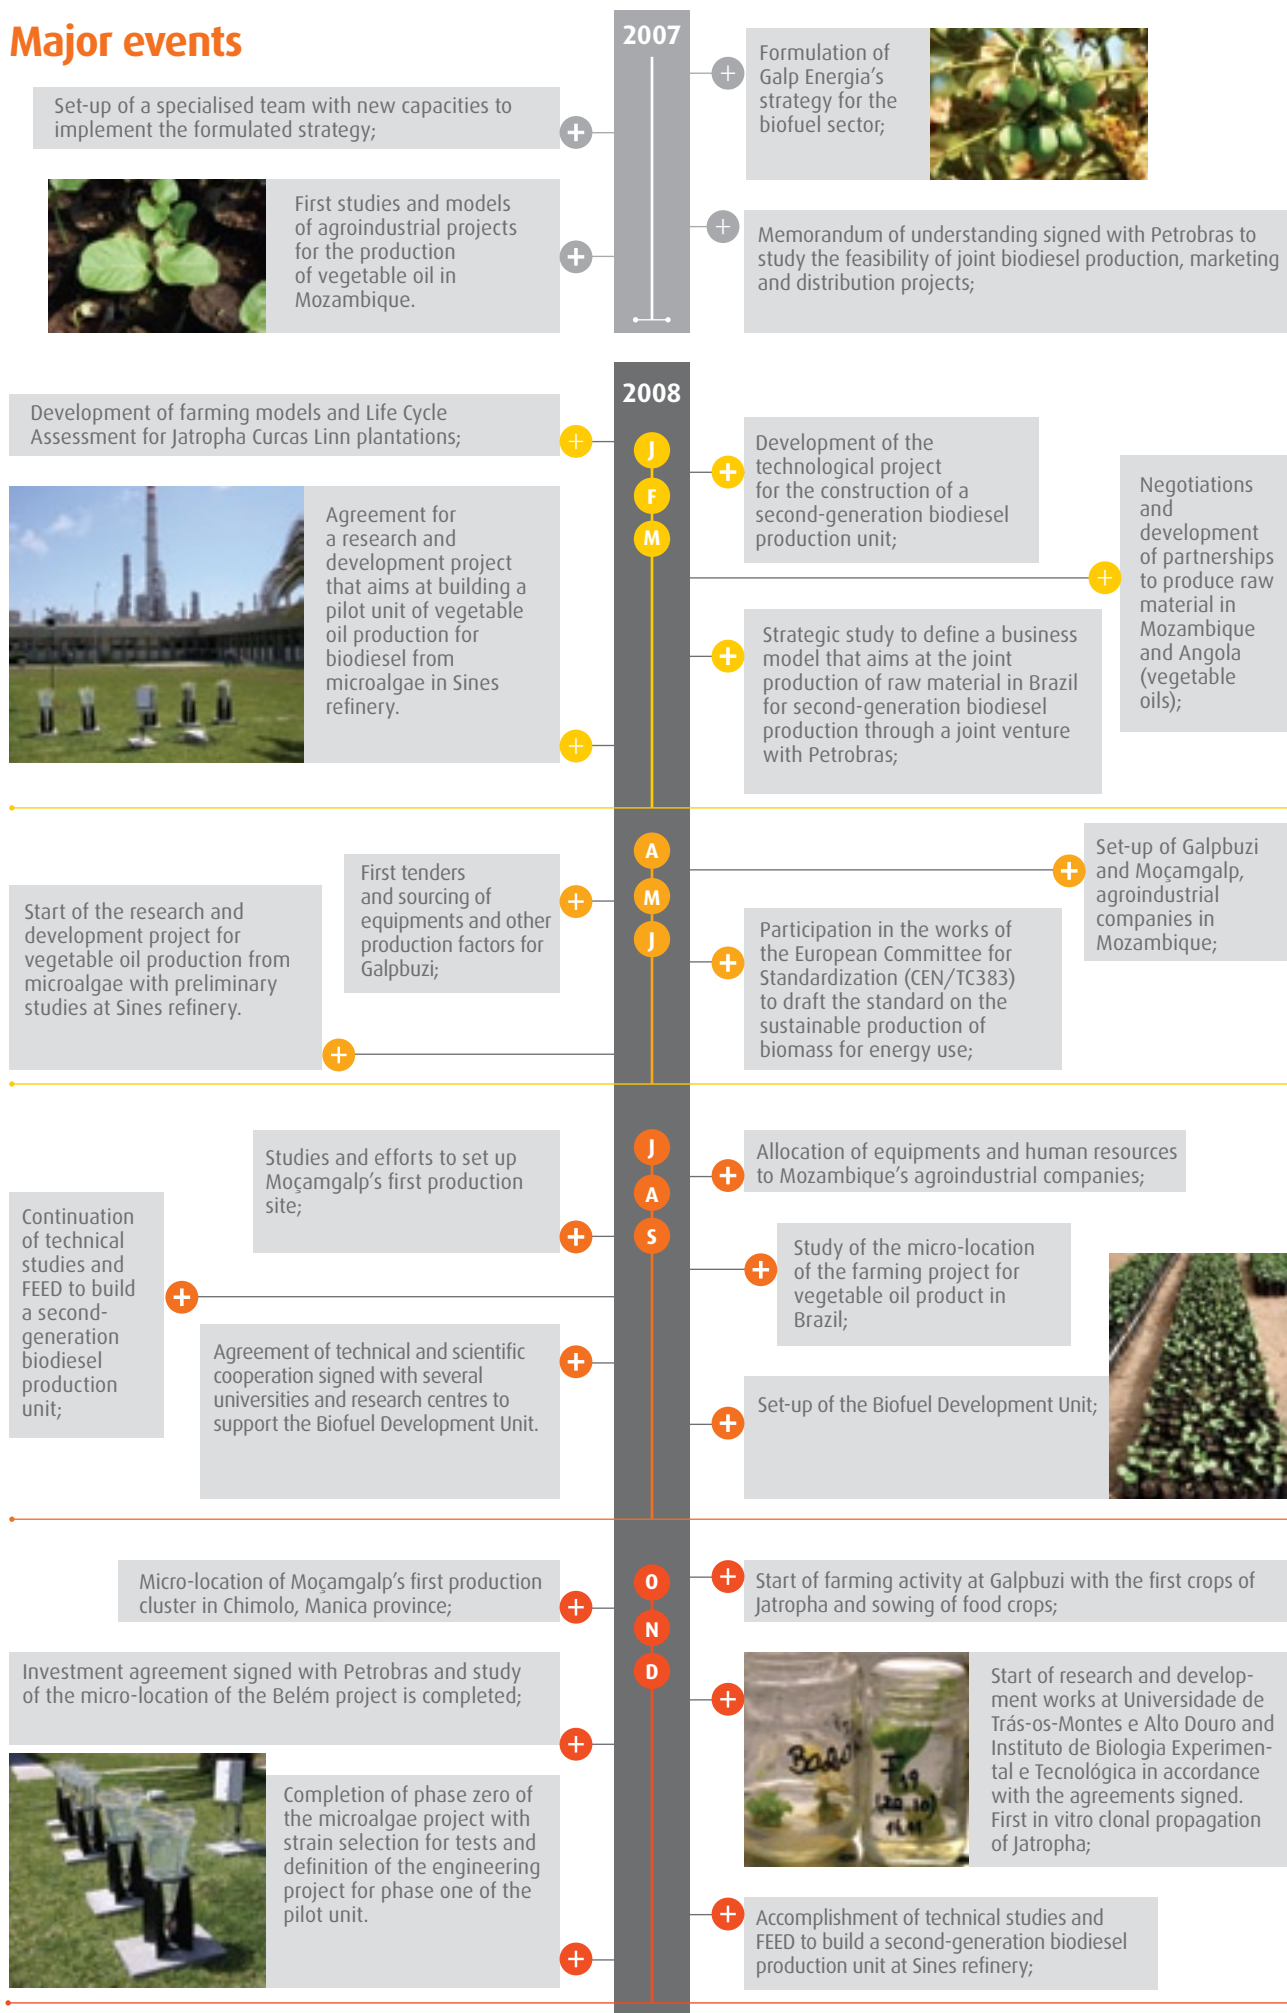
Major events

2007

Set-up of a specialised team with new capacities to implement the formulated strategy;

First studies and models of agroindustrial projects for the production of vegetable oil in Mozambique.

Formulation of Galp Energia's strategy for the biofuel sector;

Memorandum of understanding signed with Petrobras to study the feasibility of joint biodiesel production, marketing and distribution projects;

2008

Development of farming models and Life Cycle Assessment for Jatropha Curcas Linn plantations;

Agreement for a research and development project that aims at building a pilot unit of vegetable oil production for biodiesel from microalgae in Sines refinery.

J
F
M

Development of the technological project for the construction of a second-generation biodiesel production unit;

Negotiations and development of partnerships to produce raw material in Mozambique and Angola (vegetable oils);

Strategic study to define a business model that aims at the joint production of raw material in Brazil for second-generation biodiesel production through a joint venture with Petrobras;

A
M
J

First tenders and sourcing of equipments and other production factors for Galpbuzi;

Start of the research and development project for vegetable oil production from microalgae with preliminary studies at Sines refinery.

Set-up of Galpbuzi and Moçamgalp, agroindustrial companies in Mozambique;

Participation in the works of the European Committee for Standardization (CEN/TC383) to draft the standard on the sustainable production of biomass for energy use;

J
A
S

Studies and efforts to set up Moçamgalp's first production site;

Continuation of technical studies and FEED to build a second-generation biodiesel production unit;

Agreement of technical and scientific cooperation signed with several universities and research centres to support the Biofuel Development Unit.

Allocation of equipments and human resources to Mozambique's agroindustrial companies;

Study of the micro-location of the farming project for vegetable oil product in Brazil;

Set-up of the Biofuel Development Unit;

O
N
D

Micro-location of Moçamgalp's first production cluster in Chimolo, Manica province;

Investment agreement signed with Petrobras and study of the micro-location of the Belém project is completed;

Completion of phase zero of the microalgae project with strain selection for tests and definition of the engineering project for phase one of the pilot unit.

Start of farming activity at Galpbuzi with the first crops of Jatropha and sowing of food crops;

Start of research and development works at Universidade de Trás-os-Montes e Alto Douro and Instituto de Biologia Experimental e Tecnológica in accordance with the agreements signed. First in vitro clonal propagation of Jatropha;

Accomplishment of technical studies and FEED to build a second-generation biodiesel production unit at Sines refinery;